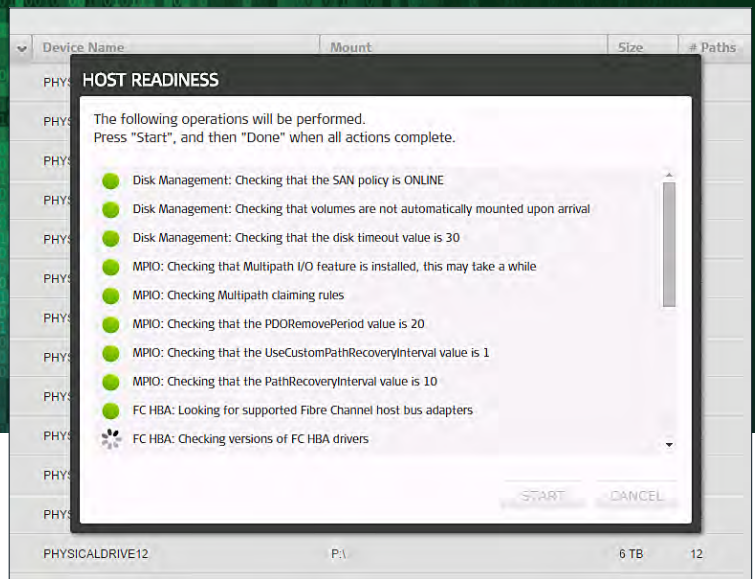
Device Name | Mount | Size | # Paths

PHYS
PHYS
PHYS
PHYS
PHYS
PHYS
PHYS
PHYS
PHYS
PHYS
PHYS
PHYS

HOST READINESS

The following operations will be performed.
Press "Start", and then "Done" when all actions complete.

Disk Management: Checking that the SAN policy is ONLINE
Disk Management: Checking that volumes are not automatically mounted upon arrival
Disk Management: Checking that the disk timeout value is 30
MPIO: Checking that Multipath I/O feature is installed, this may take a while
MPIO: Checking Multipath claiming rules
MPIO: Checking that the PDORemovePeriod value is 20
MPIO: Checking that the UseCustomPathRecoveryInterval value is 1
MPIO: Checking that the PathRecoveryInterval value is 10
FC HBA: Looking for supported Fibre Channel host bus adapters
FC HBA: Checking versions of FC HBA drivers

START
CANCEL

PHYSICALDRIVE12 | P:\ | 6 TB | 12